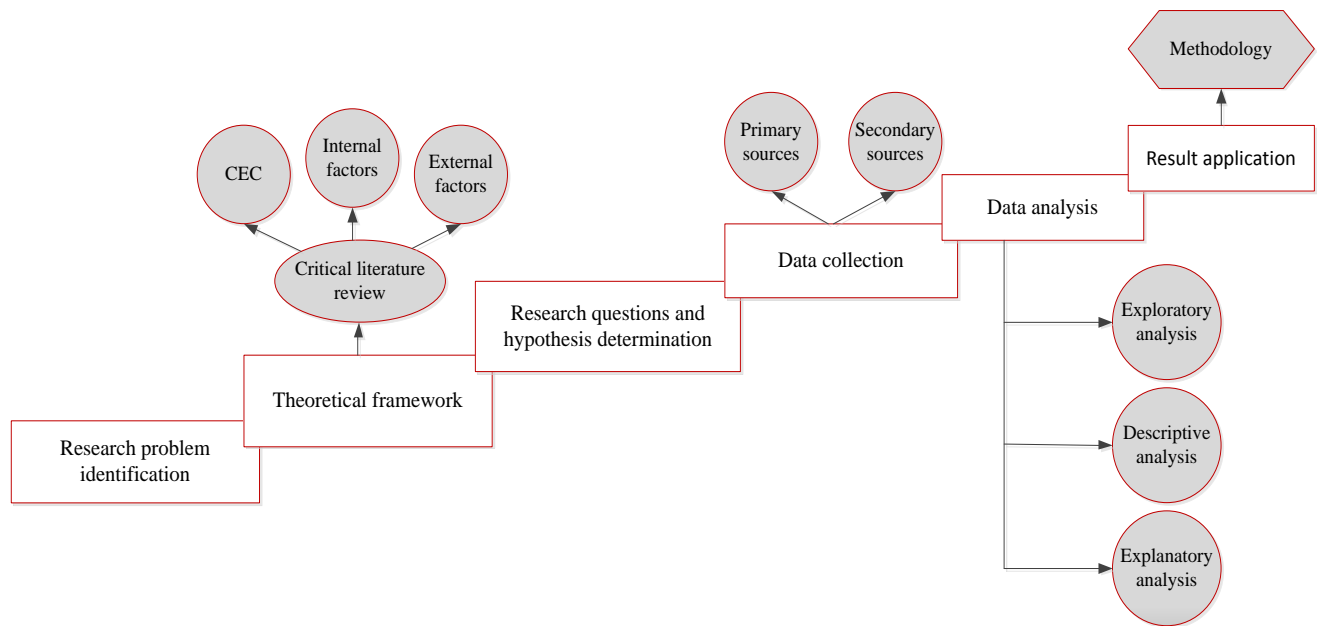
Methodology

Result application

Primary sources

Secondary sources

Data analysis

CEC

Internal factors

External factors

Critical literature review

Data collection

Research questions and hypothesis determination

Theoretical framework

Research problem identification

Exploratory analysis

Descriptive analysis

Explanatory analysis